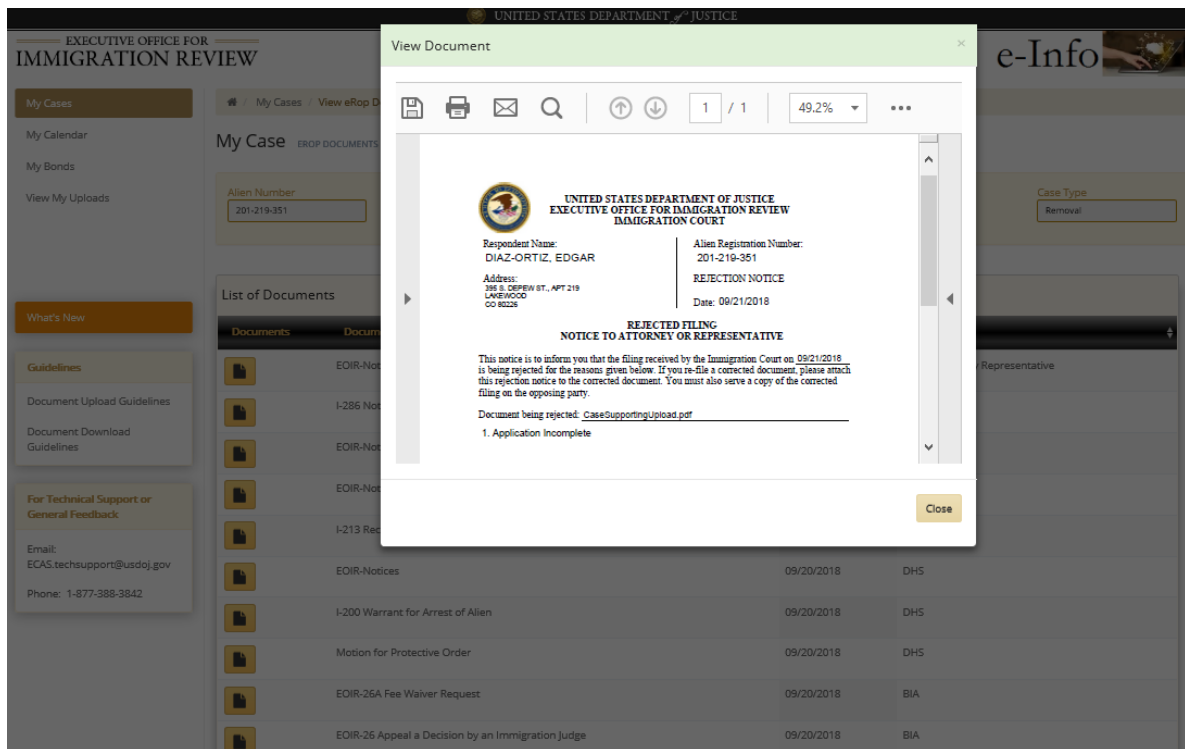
UNITED STATES DEPARTMENT of JUSTICE

EXECUTIVE OFFICE FOR
IMMIGRATION REVIEW

e-Info

My Cases
My Calendar
My Bonds
View My Uploads

My Cases / View eRop D

My Case EROP DOCUMENTS

Alien Number
201-219-351

Case Type
Removal

What's New

Guidelines
Document Upload Guidelines
Document Download Guidelines

For Technical Support or General Feedback
Email: ECAS.techsupport@usdoj.gov
Phone: 1-877-388-3842

List of Documents

| Documents | Docum | | |
|---|---|---|---|
| | EOIR-Not | | Representative |
| | I-286 Not | | |
| | EOIR-Not | | |
| | EOIR-Not | | |
| | I-213 Rec | | |
| | EOIR-Notices | 09/20/2018 | DHS |
| | I-200 Warrant for Arrest of Alien | 09/20/2018 | DHS |
| | Motion for Protective Order | 09/20/2018 | DHS |
| | EOIR-26A Fee Waiver Request | 09/20/2018 | BIA |
| | EOIR-26 Appeal a Decision by an Immigration Judge | 09/20/2018 | BIA |

View Document

1 / 1 49.2%

UNITED STATES DEPARTMENT OF JUSTICE
EXECUTIVE OFFICE FOR IMMIGRATION REVIEW
IMMIGRATION COURT

Respondent Name:
DIAZ-ORTIZ, EDGAR

Address:
395 S. DEPEW ST., APT 219
LAKEWOOD
CO 80226

Alien Registration Number:
201-219-351

REJECTION NOTICE

Date: 09/21/2018

REJECTED FILING
NOTICE TO ATTORNEY OR REPRESENTATIVE

This notice is to inform you that the filing received by the Immigration Court on 09/21/2018 is being rejected for the reasons given below. If you re-file a corrected document, please attach this rejection notice to the corrected document. You must also serve a copy of the corrected filing on the opposing party.

Document being rejected: CaseSupportingUpload.pdf

1. Application Incomplete

Close